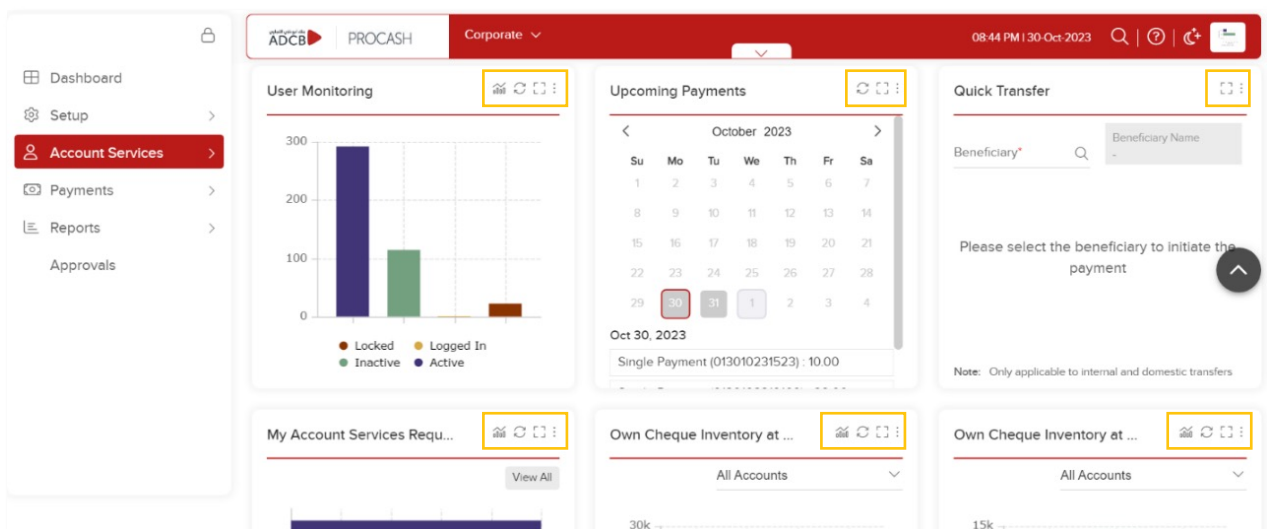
Dashboard
Setup
Account Services
Payments
Reports
Approvals

ADCB | PROCASH
Corporate
08:44 PM | 30-Oct-2023

User Monitoring
300
200
100
0
Locked
Logged In
Inactive
Active

Upcoming Payments
October 2023
| Su | Mo | Tu | We | Th | Fr | Sa |
|---|---|---|---|---|---|---|
| 1 | 2 | 3 | 4 | 5 | 6 | 7 |
| 8 | 9 | 10 | 11 | 12 | 13 | 14 |
| 15 | 16 | 17 | 18 | 19 | 20 | 21 |
| 22 | 23 | 24 | 25 | 26 | 27 | 28 |
| 29 | 30 | 31 | 1 | 2 | 3 | 4 |

Oct 30, 2023
Single Payment (013010231523) : 10.00

Quick Transfer
Beneficiary*
Beneficiary Name
-
Please select the beneficiary to initiate the payment
Note: Only applicable to internal and domestic transfers

My Account Services Requ...
View All

Own Cheque Inventory at ...
All Accounts
30k

Own Cheque Inventory at ...
All Accounts
15k